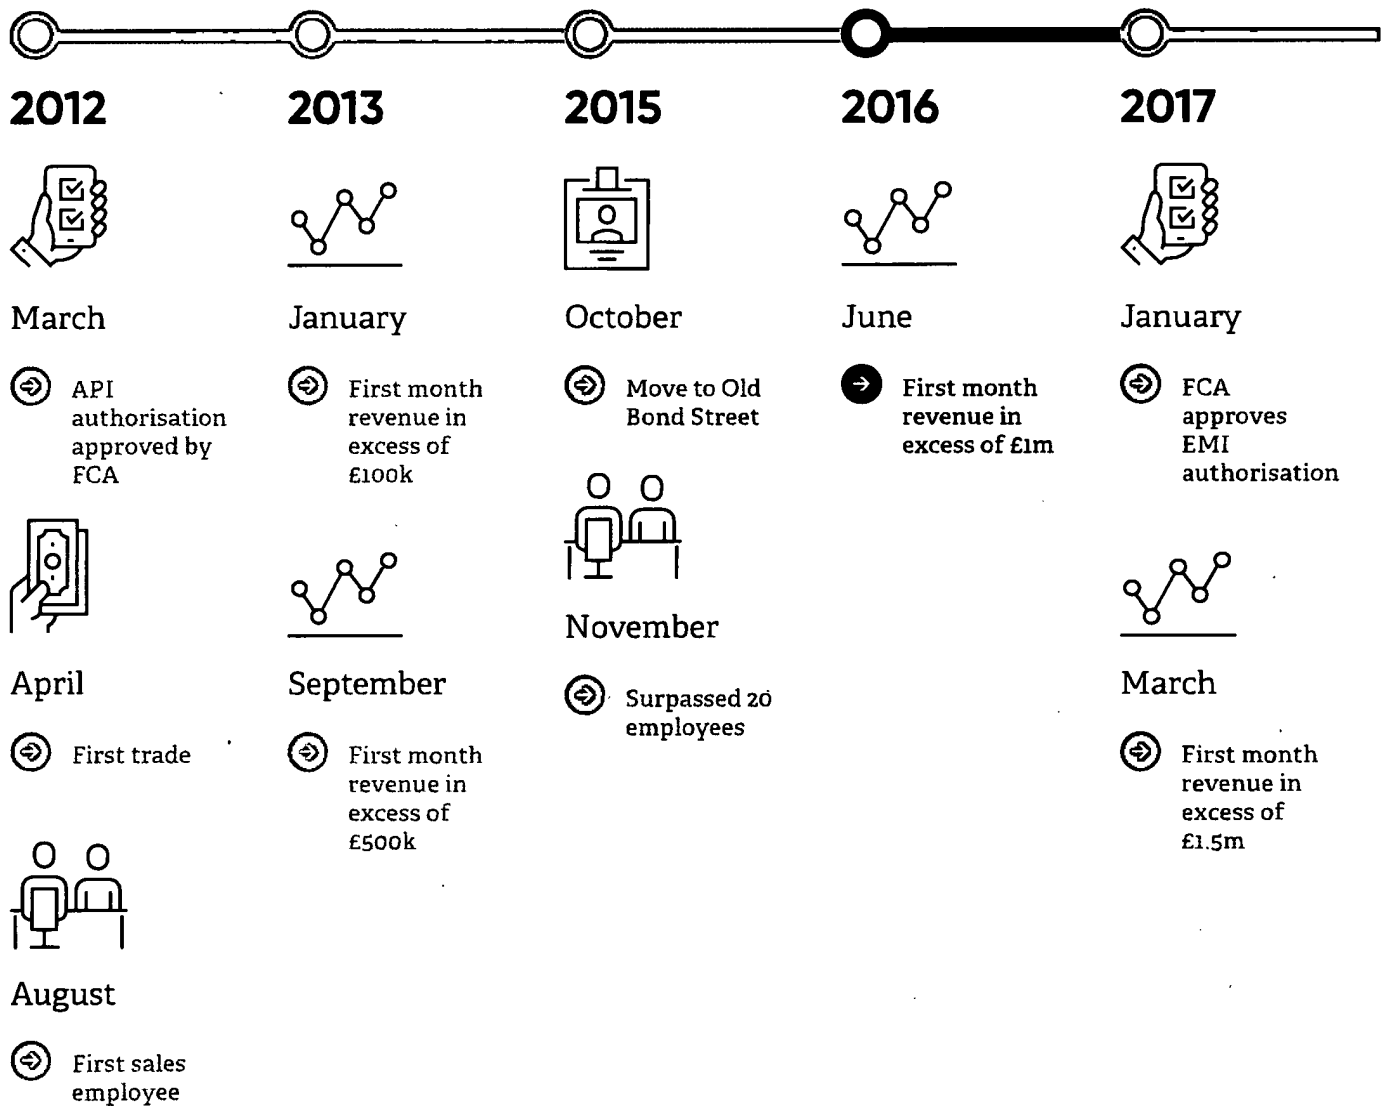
2012

March

API authorisation approved by FCA

April

First trade

August

First sales employee

2013

January

First month revenue in excess of £100k

September

First month revenue in excess of £500k

2015

October

Move to Old Bond Street

November

Surpassed 20 employees

2016

June

First month revenue in excess of £1m

2017

January

FCA approves EMI authorisation

March

First month revenue in excess of £1.5m